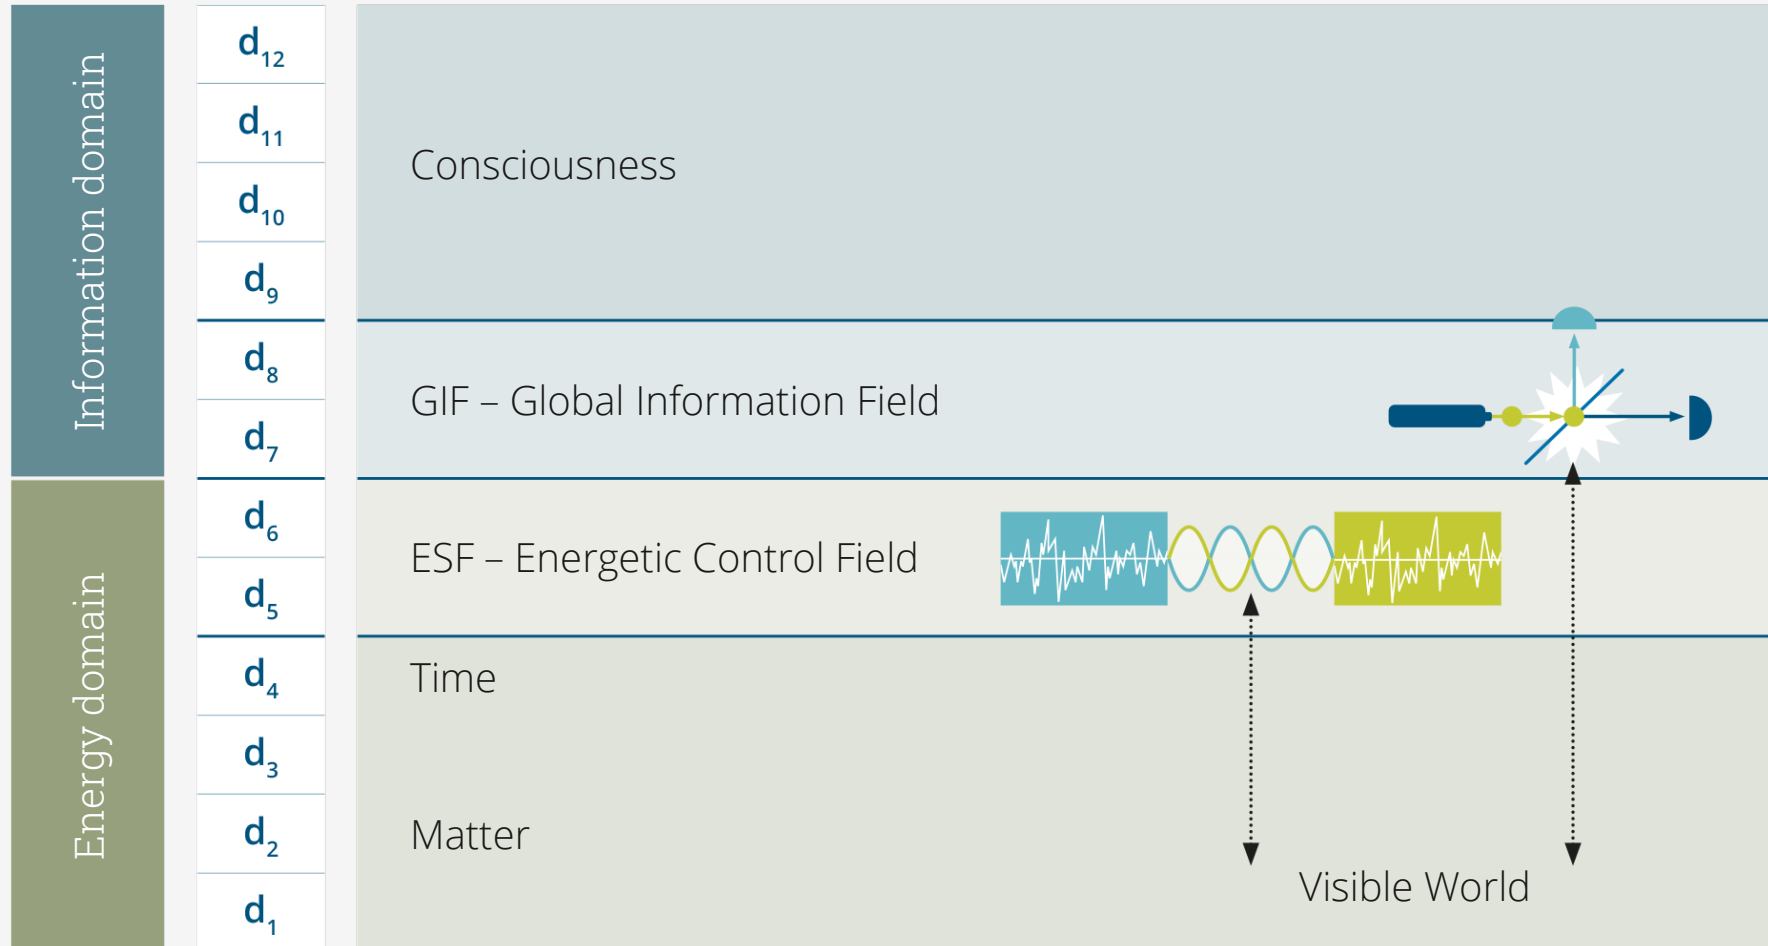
Information domain

Energy domain

$d_{12}$
$d_{11}$
$d_{10}$
$d_9$
$d_8$
$d_7$
$d_6$
$d_5$
$d_4$
$d_3$
$d_2$
$d_1$

Consciousness

GIF – Global Information Field

ESF – Energetic Control Field

Time

Matter

Visible World